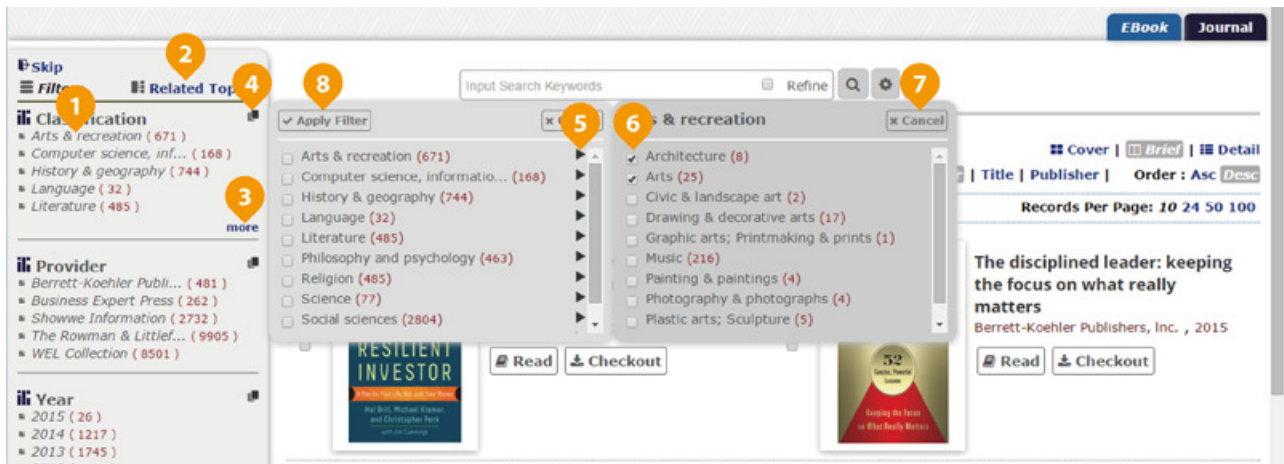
EBook Journal

Skip
Filter
2
Related Top
4
1
Classification
Arts & recreation ( 671 )
Computer science, inf... ( 168 )
History & geography ( 744 )
Language ( 32 )
Literature ( 485 )
3
more

Provider
Berrett-Koehler Publi... ( 481 )
Business Expert Press ( 262 )
Showwe Information ( 2732 )
The Rowman & Littlef... ( 9905 )
WEL Collection ( 8501 )

Year
2015 ( 26 )
2014 ( 1217 )
2013 ( 1745 )

Input Search Keywords
Refine

8
Apply Filter
5
Arts & recreation (671)
Computer science, informatio... (168)
History & geography (744)
Language (32)
Literature (485)
Philosophy and psychology (463)
Religion (485)
Science (77)
Social sciences (2804)

6
s & recreation
7
Cancel
Architecture (8)
Arts (25)
Civic & landscape art (2)
Drawing & decorative arts (17)
Graphic arts; Printmaking & prints (1)
Music (216)
Painting & paintings (4)
Photography & photographs (4)
Plastic arts; Sculpture (5)

Cover | Brief | Detail
| Title | Publisher | Order : Asc Desc
Records Per Page: 10 24 50 100

RESILIENT INVESTOR
Hal Brill, Michael Kramer, and Christopher Peck
Read Checkout

The disciplined leader: keeping the focus on what really matters
Berrett-Koehler Publishers, Inc. , 2015
52
Keeping the Focus on What Really Matters
Read Checkout